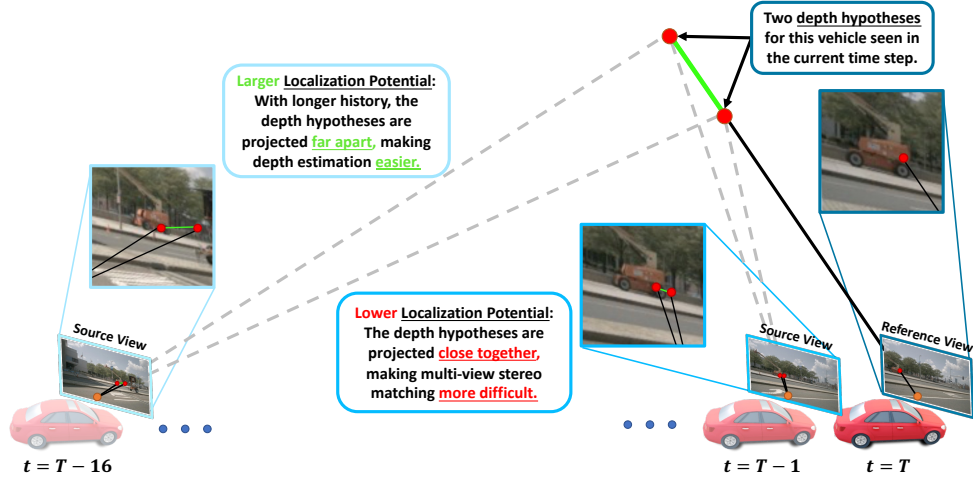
Two depth hypotheses for this vehicle seen in the current time step.

Larger Localization Potential: With longer history, the depth hypotheses are projected far apart, making depth estimation easier.

Source View

Lower Localization Potential: The depth hypotheses are projected close together, making multi-view stereo matching more difficult.

Source View

Reference View

$t = T - 16$

$t = T - 1$

$t = T$